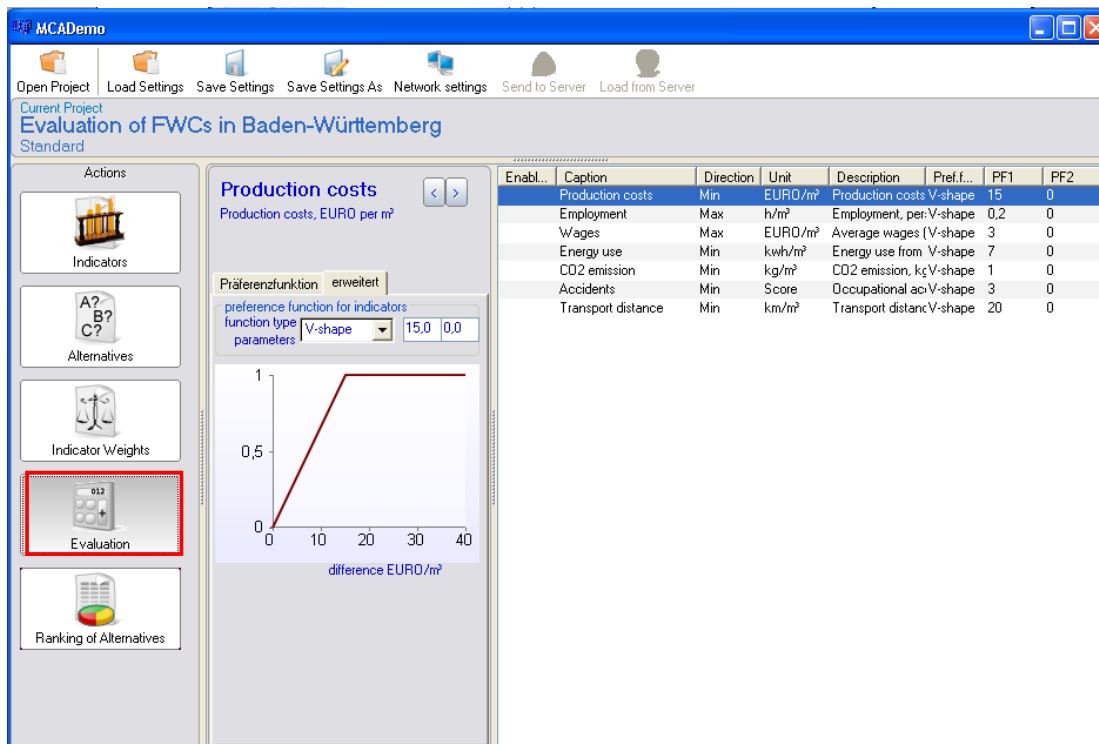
MCADemo

Open Project Load Settings Save Settings Save Settings As Network settings Send to Server Load from Server

Current Project
Evaluation of FWCs in Baden-Württemberg
Standard

Actions

Indicators

A? B? C?

Alternatives

Indicator Weights

012

Evaluation

Ranking of Alternatives

Production costs
Production costs, EURO per m³

Präferenzfunktion erweitert

preference function for indicators
function type V-shape
parameters 15,0 0,0

1
0,5
0
0 10 20 30 40
difference EURO/m³

| Enabl... | Caption | Direction | Unit | Description | Pref.f... | PF1 | PF2 |
|---|---|---|---|---|---|---|---|
| | Production costs | Min | EURO/m³ | Production costs | V-shape | 15 | 0 |
| | Employment | Max | h/m³ | Employment, per | V-shape | 0,2 | 0 |
| | Wages | Max | EURO/m³ | Average wages ( | V-shape | 3 | 0 |
| | Energy use | Min | kwh/m³ | Energy use from | V-shape | 7 | 0 |
| | CO2 emission | Min | kg/m³ | CO2 emission, kg | V-shape | 1 | 0 |
| | Accidents | Min | Score | Occupational ac | V-shape | 3 | 0 |
| | Transport distance | Min | km/m³ | Transport distanc | V-shape | 20 | 0 |